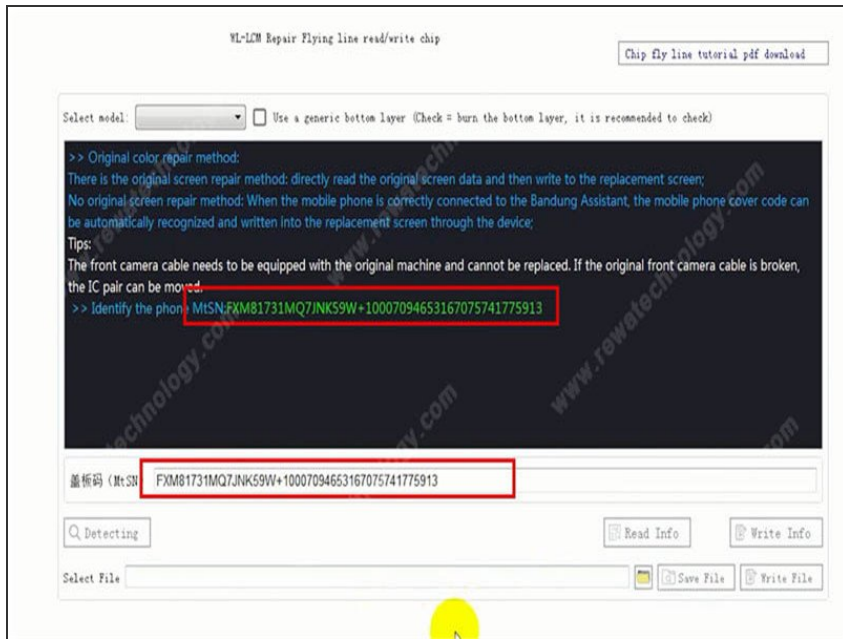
WL-LCM Repair Flying line read/write chip

Chip fly line tutorial pdf download

Select model:

Use a generic bottom layer (Check = burn the bottom layer, it is recommended to check)

>> Original color repair method:
There is the original screen repair method: directly read the original screen data and then write to the replacement screen;
No original screen repair method: When the mobile phone is correctly connected to the Bandung Assistant, the mobile phone cover code can be automatically recognized and written into the replacement screen through the device;
Tips:
The front camera cable needs to be equipped with the original machine and cannot be replaced. If the original front camera cable is broken, the IC pair can be moved.
>> Identify the phone MtSN:FXM81731MQ7JNK59W+1000709465316707574177591З

www.rewatechnology.com

盖板码 (MtSN FXM81731MQ7JNK59W+10007094653167075741775913

Detecting

Read Info

Write Info

Select File

Save File

Write File